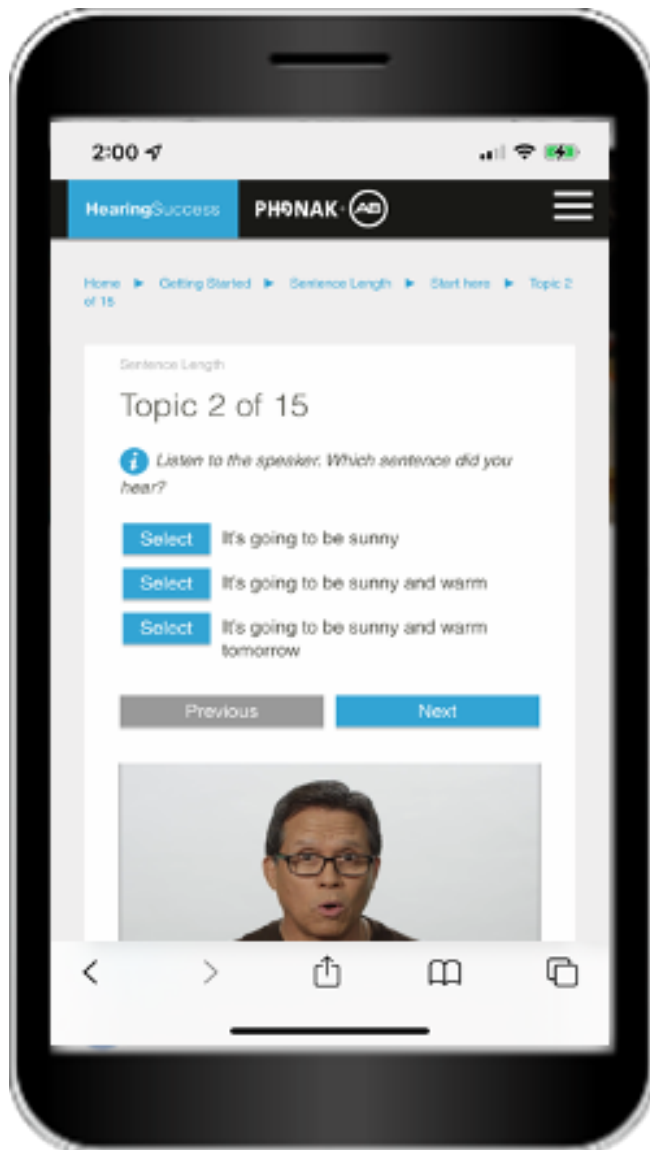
2:00

HearingSuccess PHONAK AB

Home ► Getting Started ► Sentence Length ► Start here ► Topic 2 of 15

Sentence Length

Topic 2 of 15

Listen to the speaker. Which sentence did you hear?

Select It's going to be sunny

Select It's going to be sunny and warm

Select It's going to be sunny and warm tomorrow

Previous Next